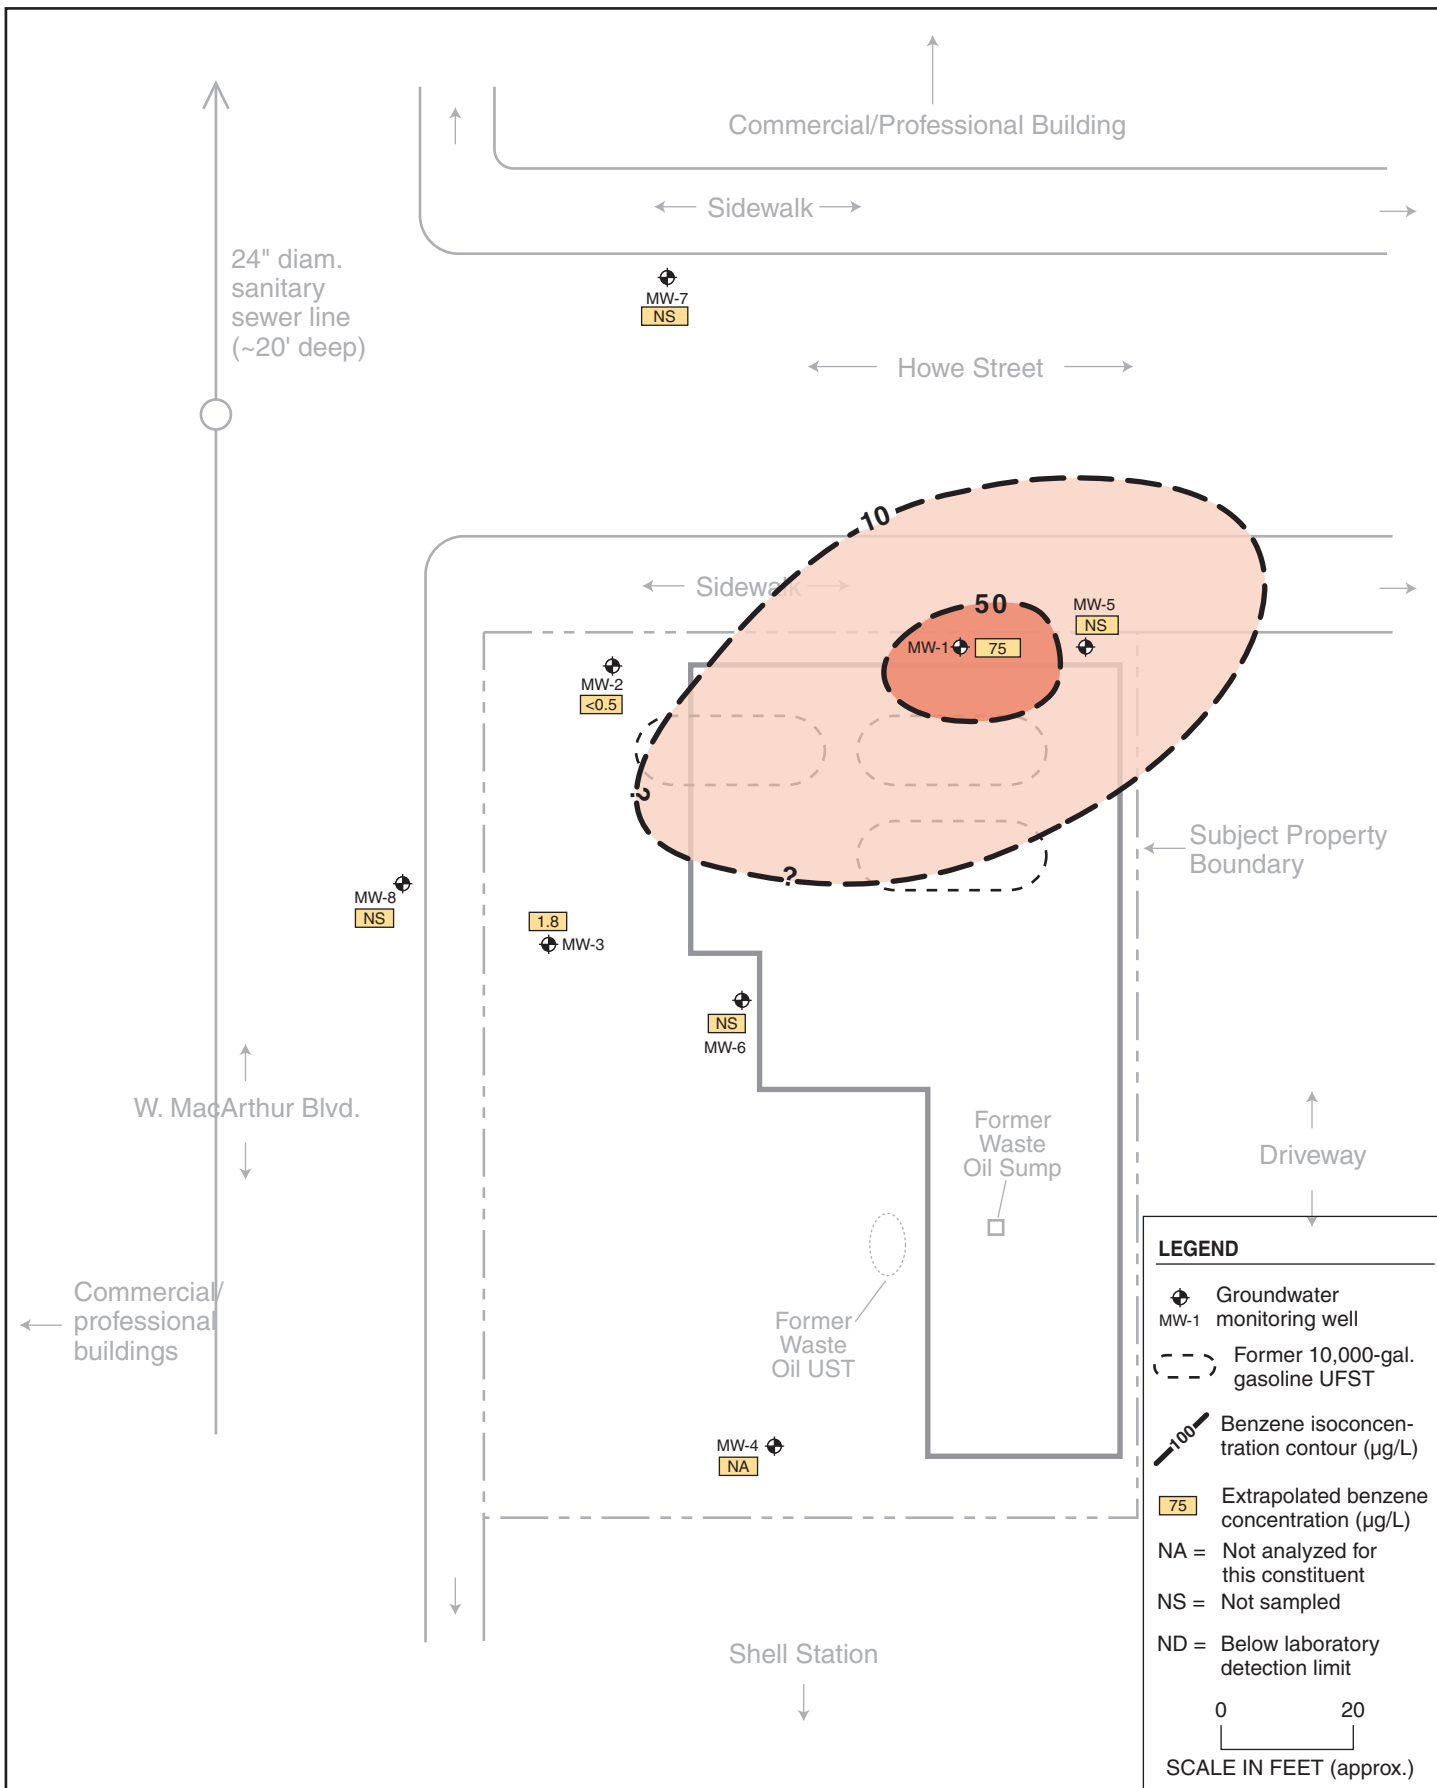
Commercial/Professional Building

Sidewalk

24" diam. sanitary sewer line (~20' deep)

MW-7
NS

Howe Street

10

Sidewalk

50

MW-5
NS

MW-1
75

MW-2
<0.5

?

?

Subject Property Boundary

MW-8
NS

1.8
MW-3

NS
MW-6

W. MacArthur Blvd.

Former Waste Oil Sump

Driveway

Former Waste Oil UST

Commercial/ professional buildings

MW-4
NA

Shell Station

LEGEND

MW-1 Groundwater monitoring well

Former 10,000-gal. gasoline UFST

100 Benzene isoconcentration contour (µg/L)

75 Extrapolated benzene concentration (µg/L)

NA = Not analyzed for this constituent

NS = Not sampled

ND = Below laboratory detection limit

0 20
SCALE IN FEET (approx.)